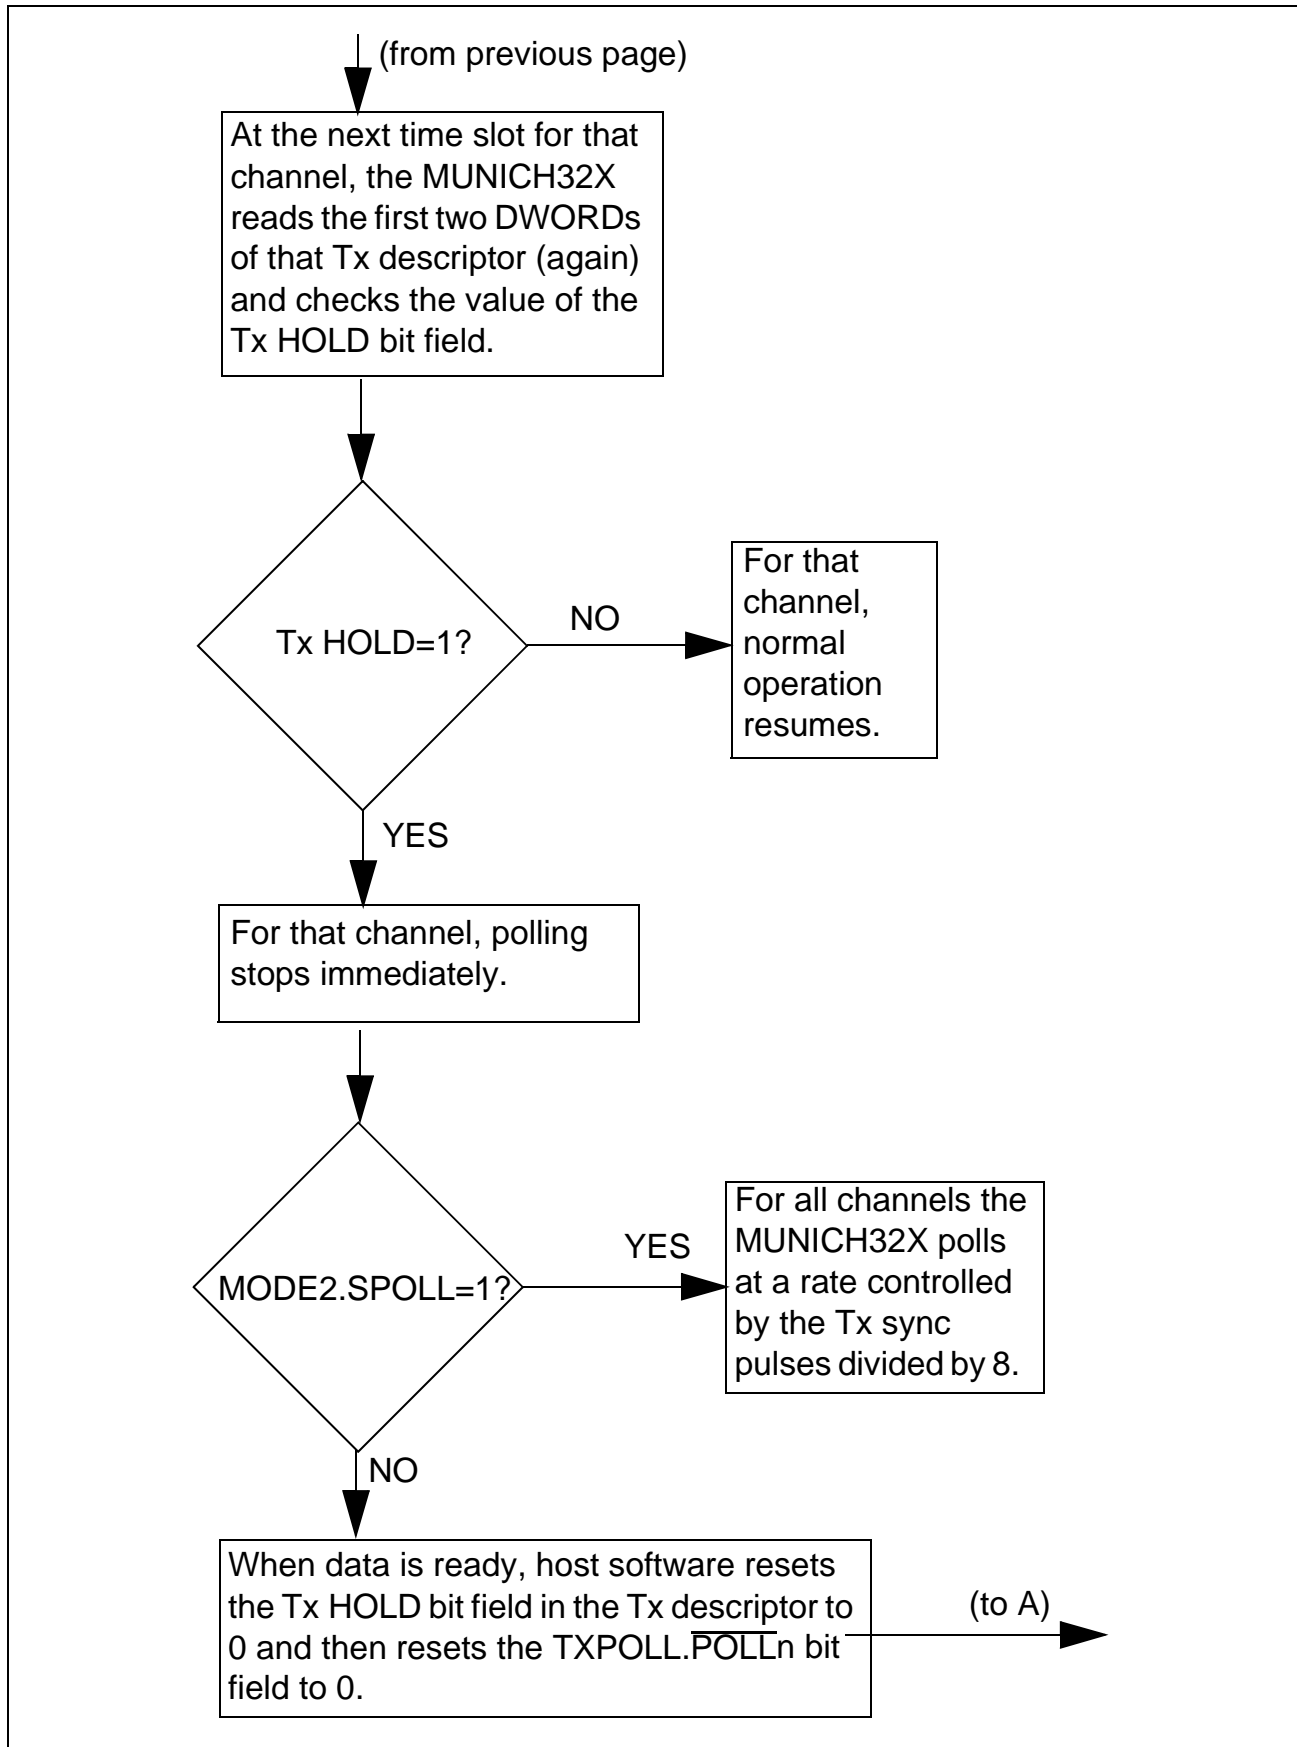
(from previous page)

At the next time slot for that channel, the MUNICH32X reads the first two DWORDs of that Tx descriptor (again) and checks the value of the Tx HOLD bit field.

Tx HOLD=1?

NO

For that channel, normal operation resumes.

YES

For that channel, polling stops immediately.

MODE2.SPOLL=1?

YES

For all channels the MUNICH32X polls at a rate controlled by the Tx sync pulses divided by 8.

NO

When data is ready, host software resets the Tx HOLD bit field in the Tx descriptor to 0 and then resets the TXPOLL.$\overline{\text{POLL}}$n bit field to 0.

(to A)